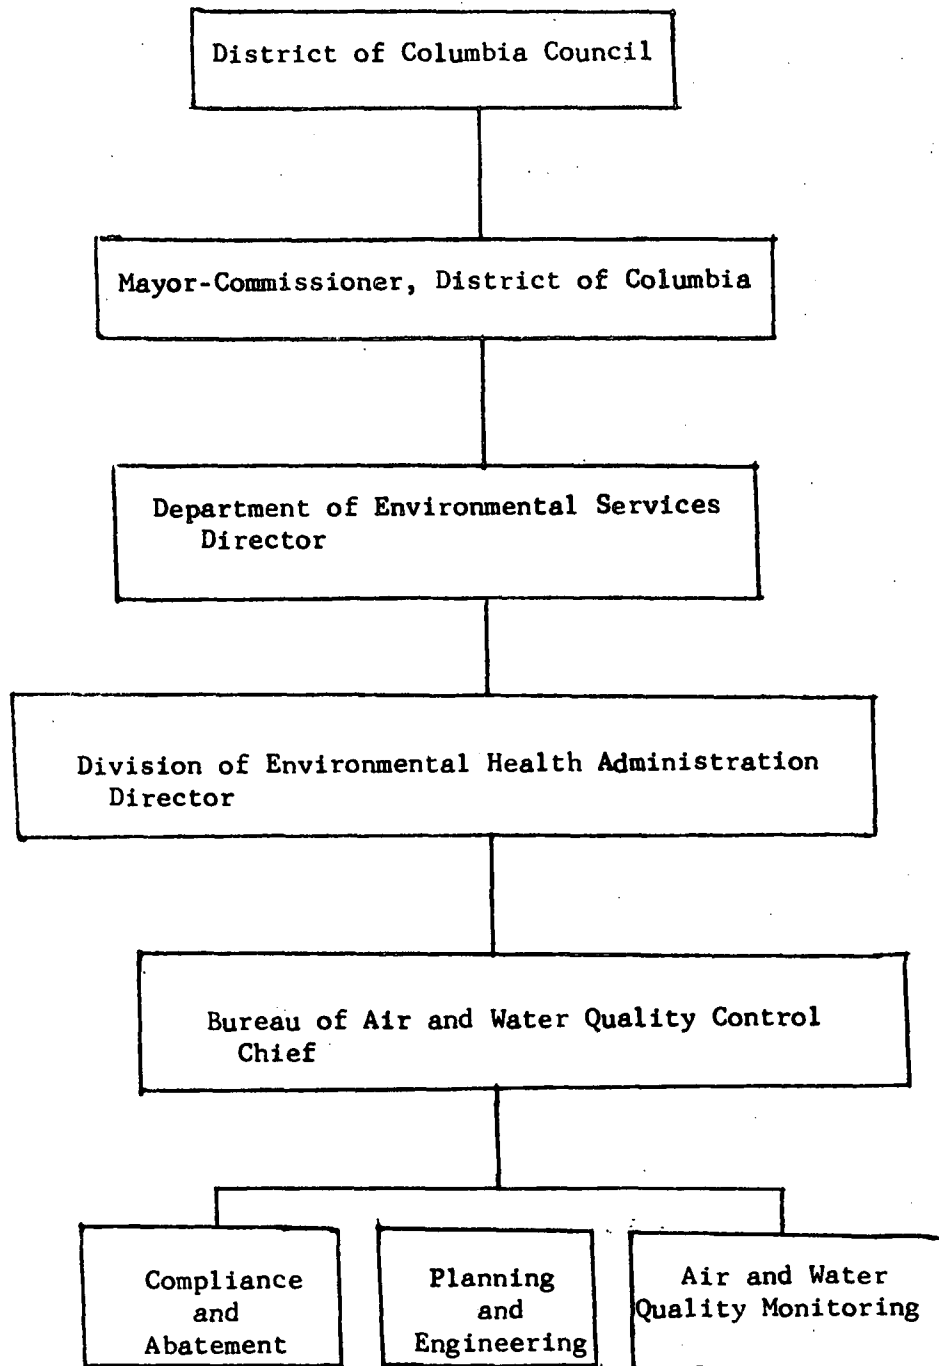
District of Columbia Council

Mayor-Commissioner, District of Columbia

Department of Environmental Services
Director

Division of Environmental Health Administration
Director

Bureau of Air and Water Quality Control
Chief

Compliance and Abatement

Planning and Engineering

Air and Water Quality Monitoring